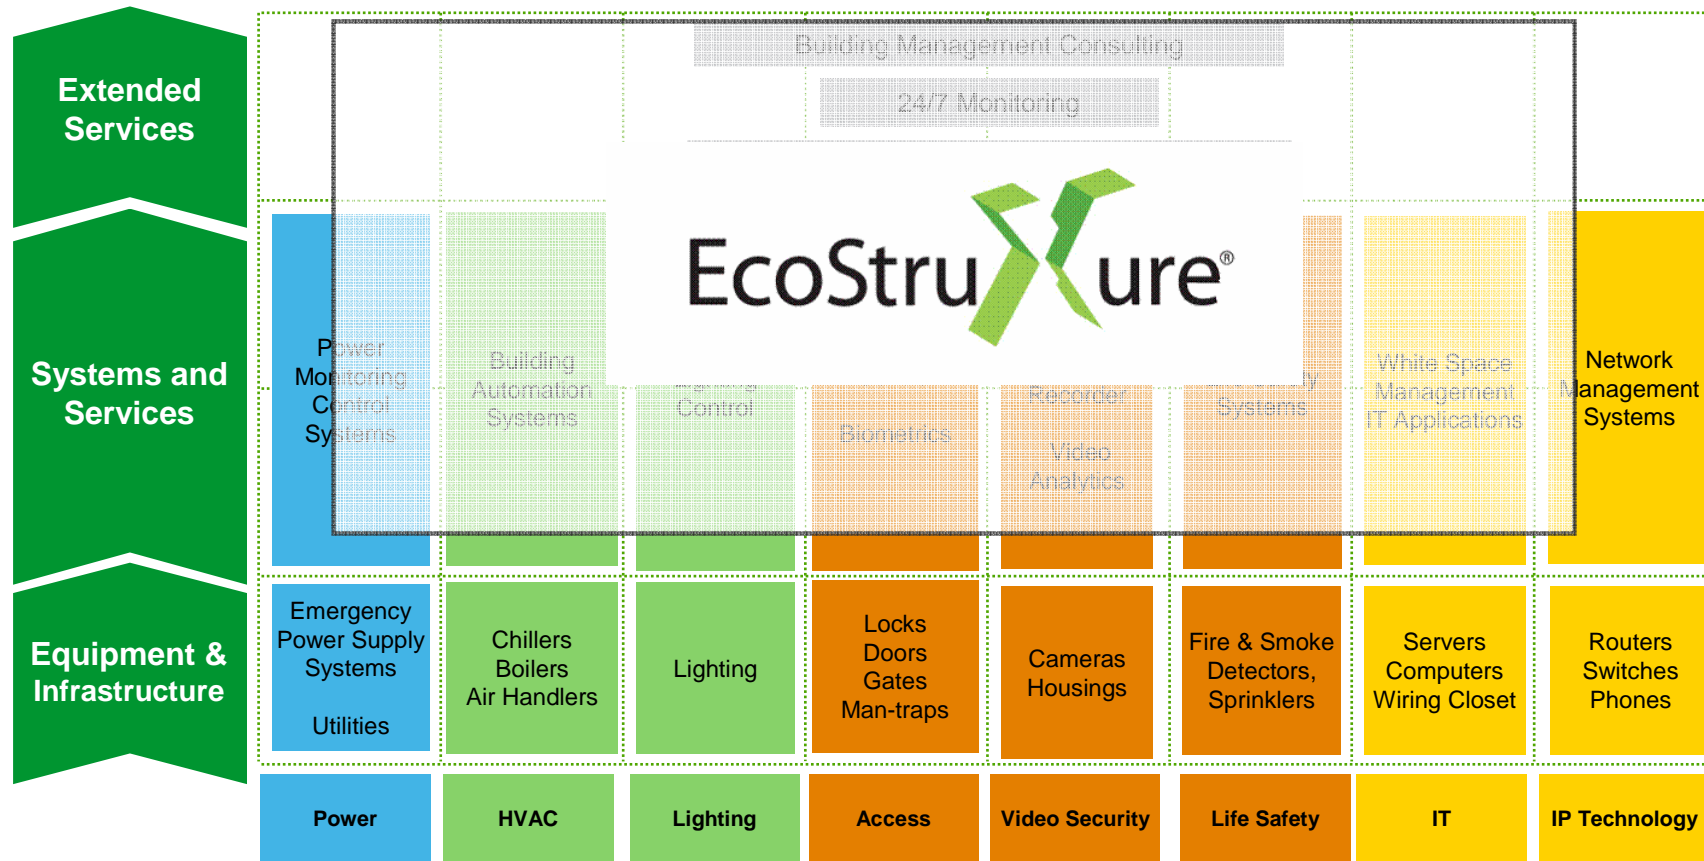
Extended Services

Systems and Services

Equipment & Infrastructure

Building Management Consulting

24/7 Monitoring

EcoStruxure®

Power Monitoring Control Systems

Building Automation Systems

Lighting Control

Biometrics

Recorder

Video Analytics

Systems

White Space Management IT Applications

Network Management Systems

Emergency Power Supply Systems

Utilities

Chillers Boilers Air Handlers

Lighting

Locks Doors Gates Man-traps

Cameras Housings

Fire & Smoke Detectors, Sprinklers

Servers Computers Wiring Closet

Routers Switches Phones

| Power | HVAC | Lighting | Access | Video Security | Life Safety | IT | IP Technology |
|---|---|---|---|---|---|---|---|